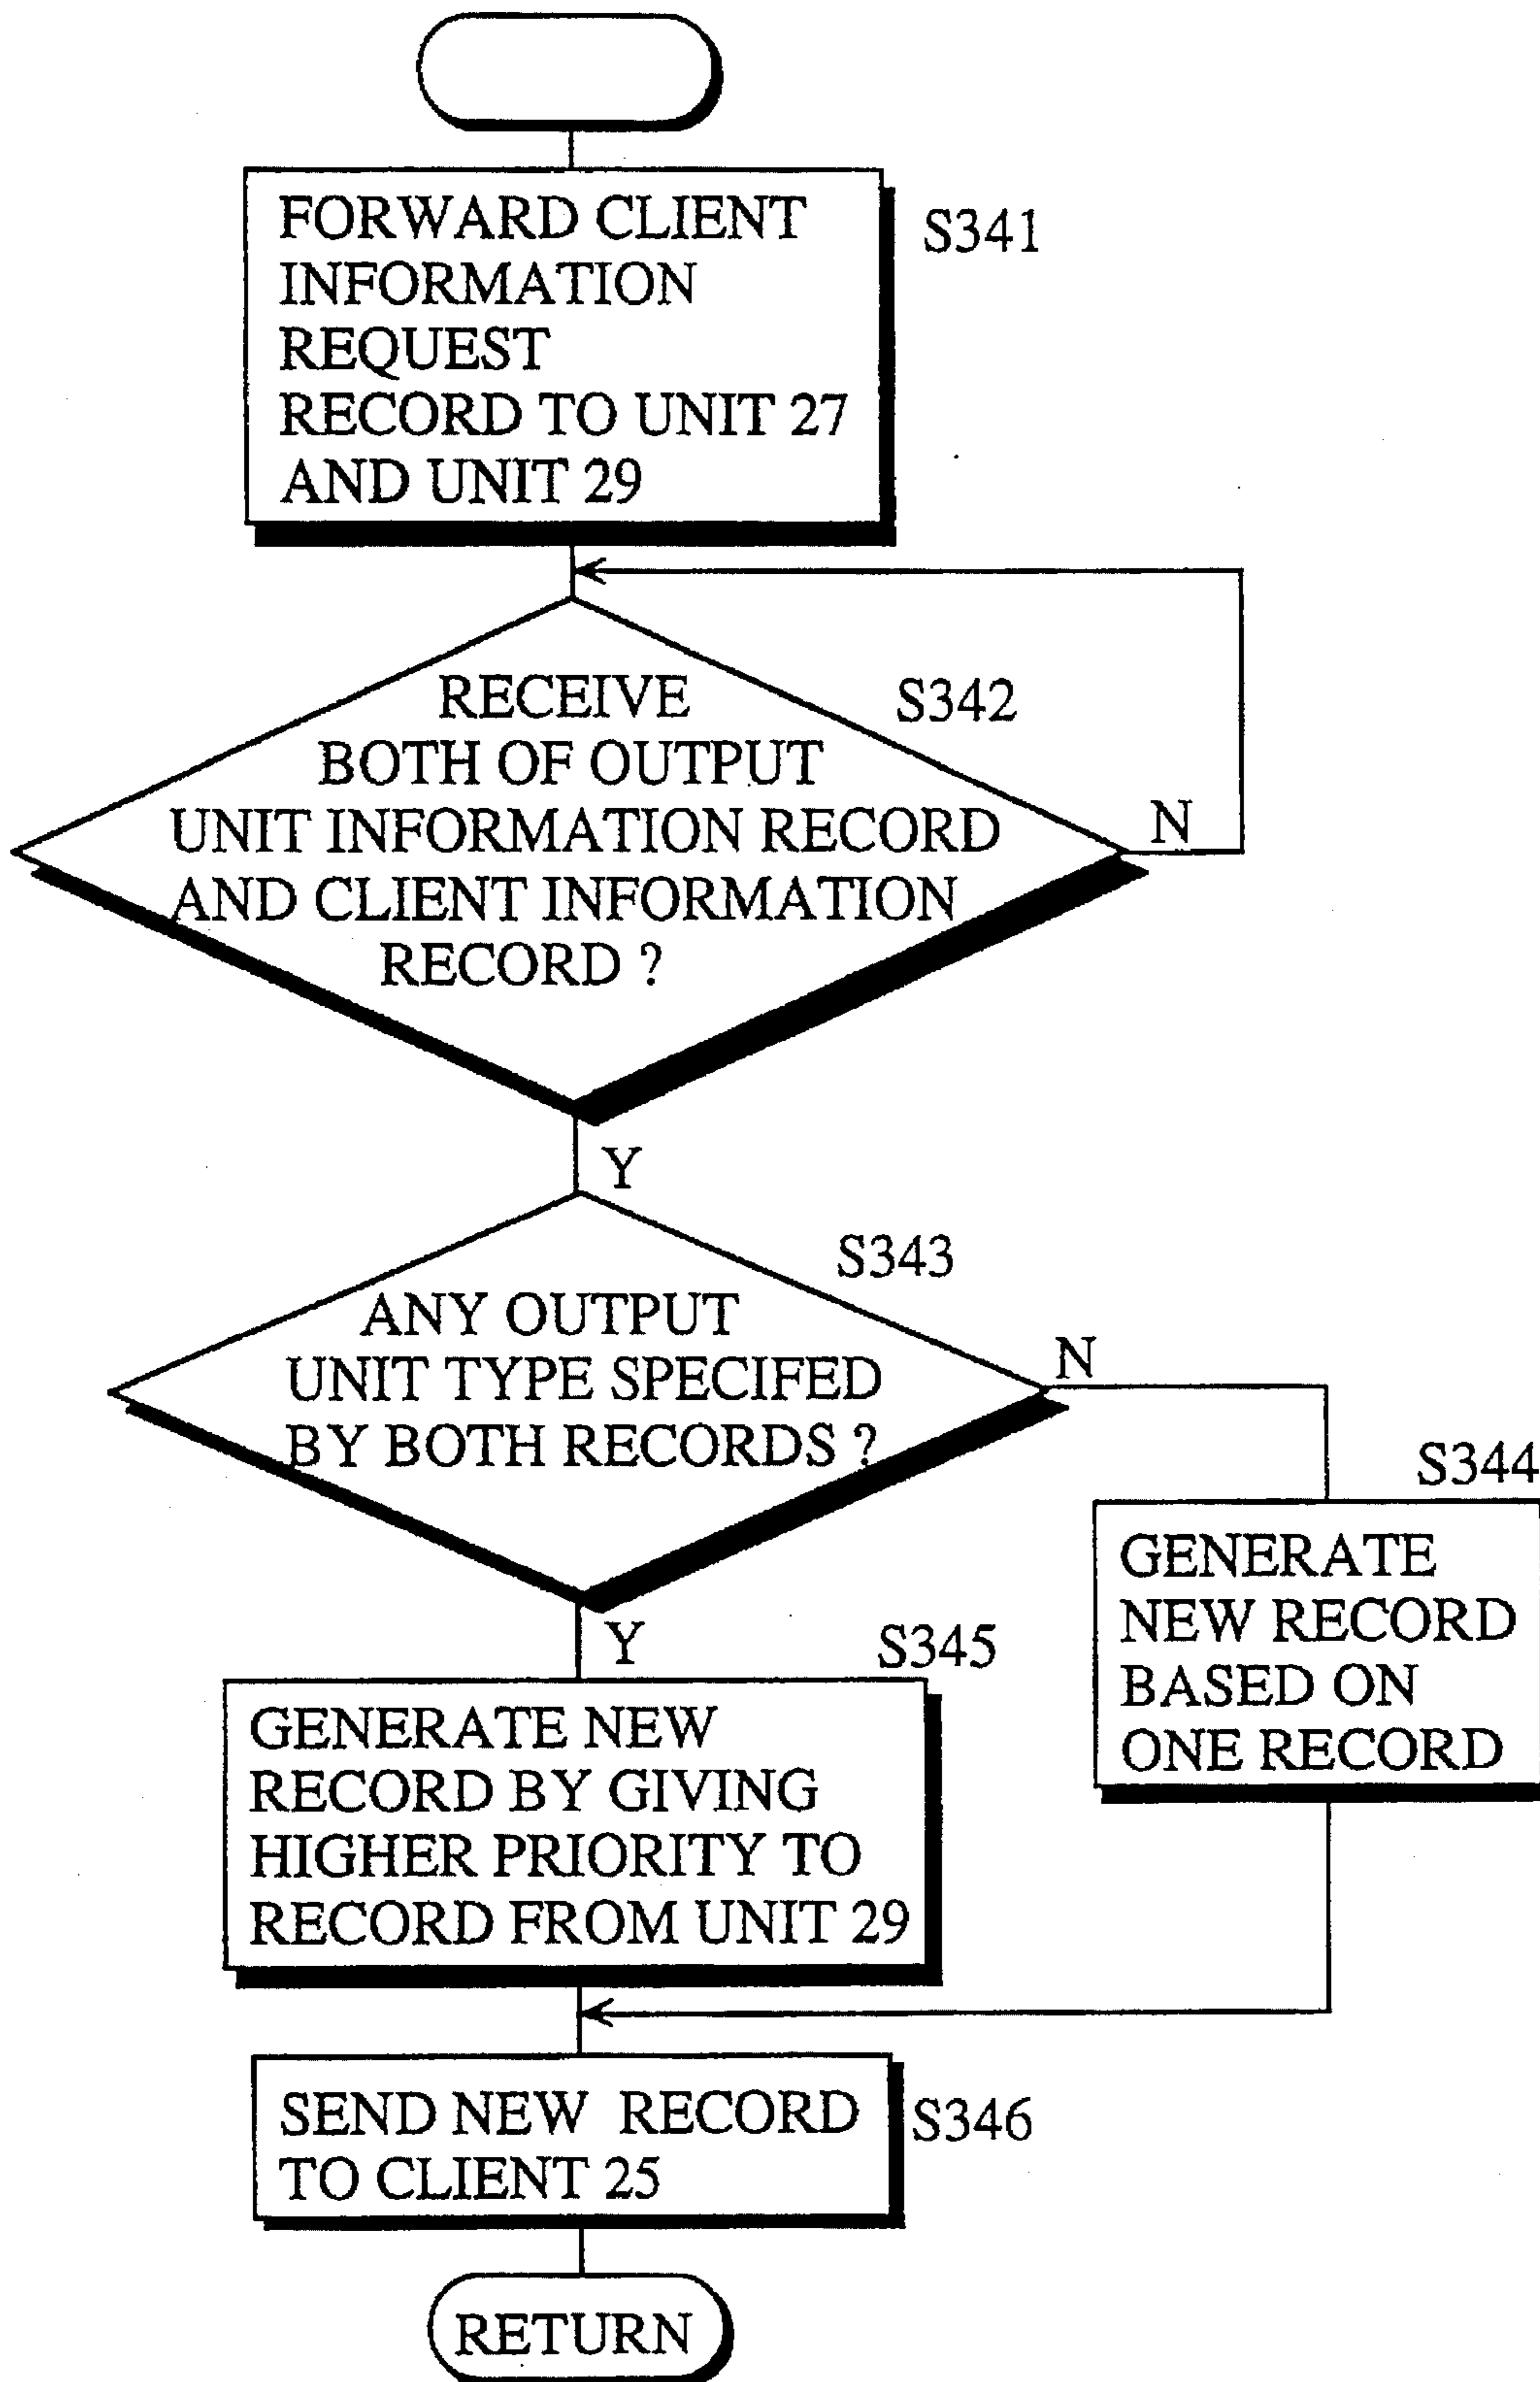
FORWARD CLIENT INFORMATION REQUEST RECORD TO UNIT 27 AND UNIT 29

S341

RECEIVE BOTH OF OUTPUT UNIT INFORMATION RECORD AND CLIENT INFORMATION RECORD ?

S342

N

Y

S343

ANY OUTPUT UNIT TYPE SPECIFED BY BOTH RECORDS ?

N

S344

GENERATE NEW RECORD BASED ON ONE RECORD

Y

S345

GENERATE NEW RECORD BY GIVING HIGHER PRIORITY TO RECORD FROM UNIT 29

SEND NEW RECORD TO CLIENT 25

S346

RETURN